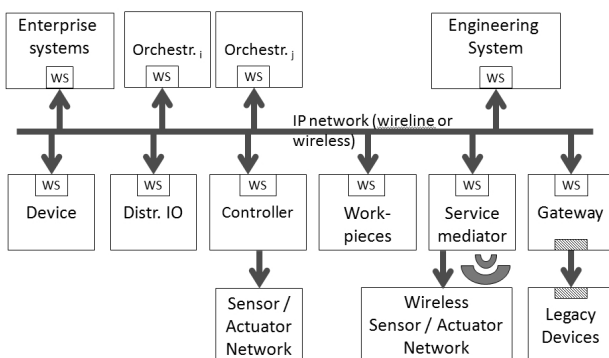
Enterprise systems
WS

Orchestr. $_i$
WS

Orchestr. $_j$
WS

Engineering System
WS

IP network (wireline or wireless)

WS
Device

WS
Distr. IO

WS
Controller

WS
Work-pieces

WS
Service mediator

WS
Gateway

Sensor / Actuator Network

Wireless Sensor / Actuator Network

Legacy Devices